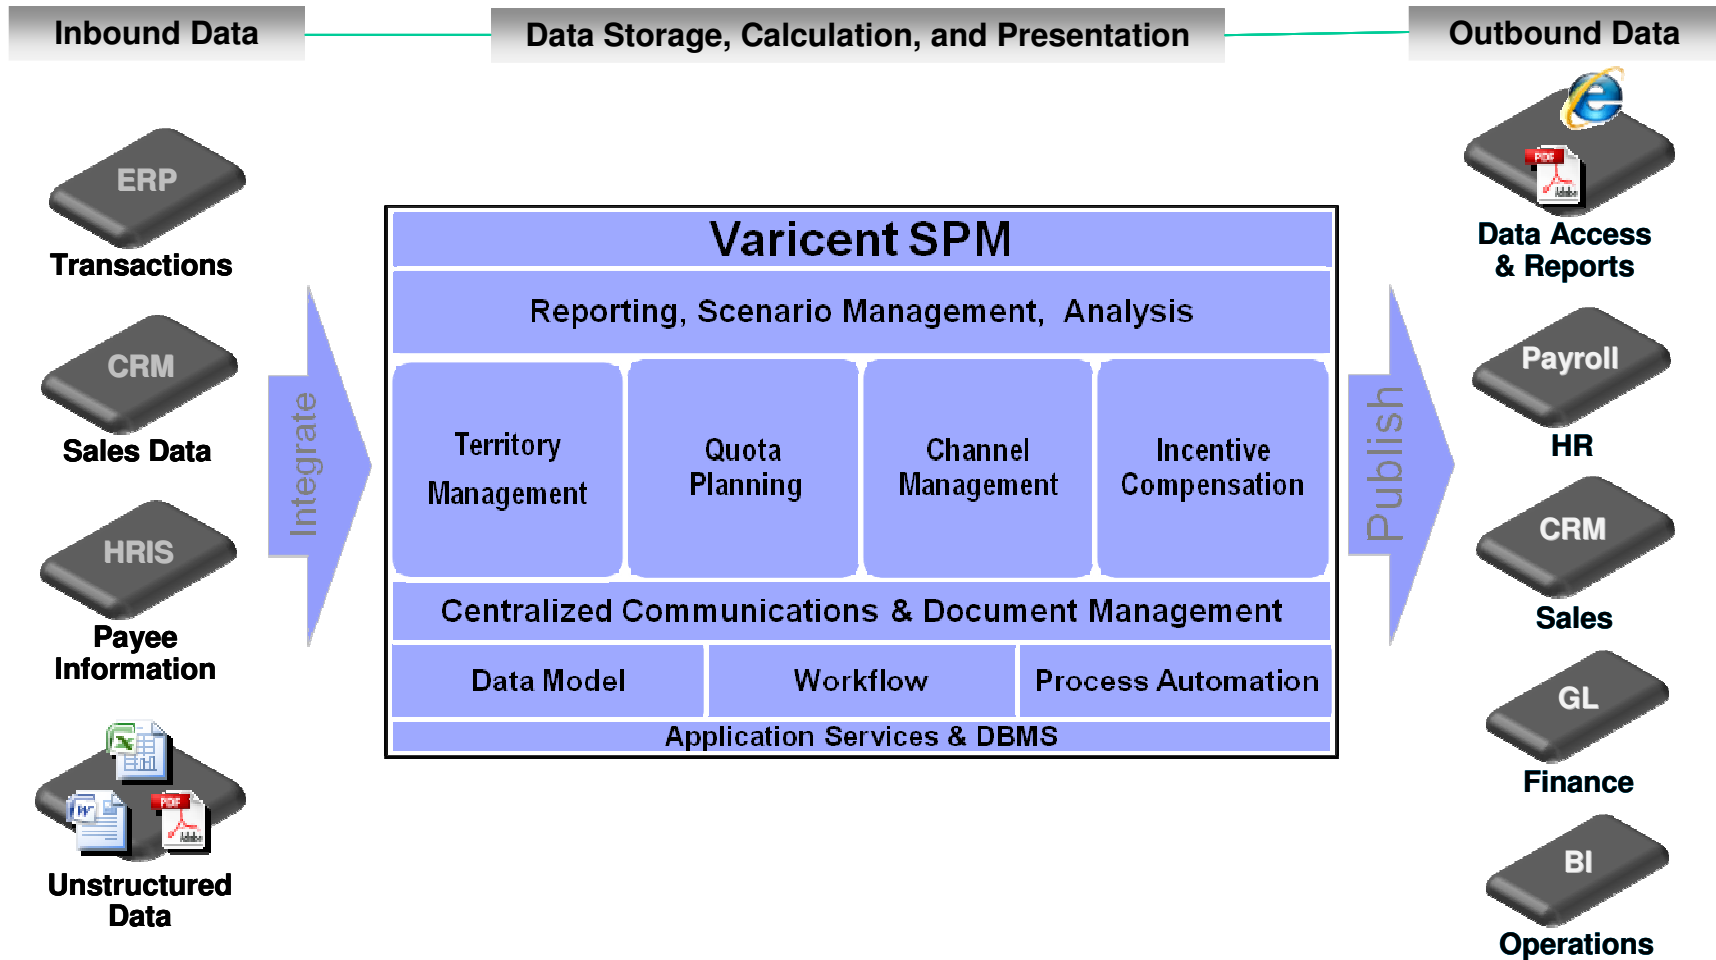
Inbound Data

Data Storage, Calculation, and Presentation

Outbound Data

ERP

Transactions

CRM

Sales Data

HRIS

Payee Information

Unstructured Data

Integrate

Varicent SPM

Reporting, Scenario Management, Analysis

Territory Management

Quota Planning

Channel Management

Incentive Compensation

Centralized Communications & Document Management

Data Model

Workflow

Process Automation

Application Services & DBMS

Publish

Data Access & Reports

Payroll

HR

CRM

Sales

GL

Finance

BI

Operations